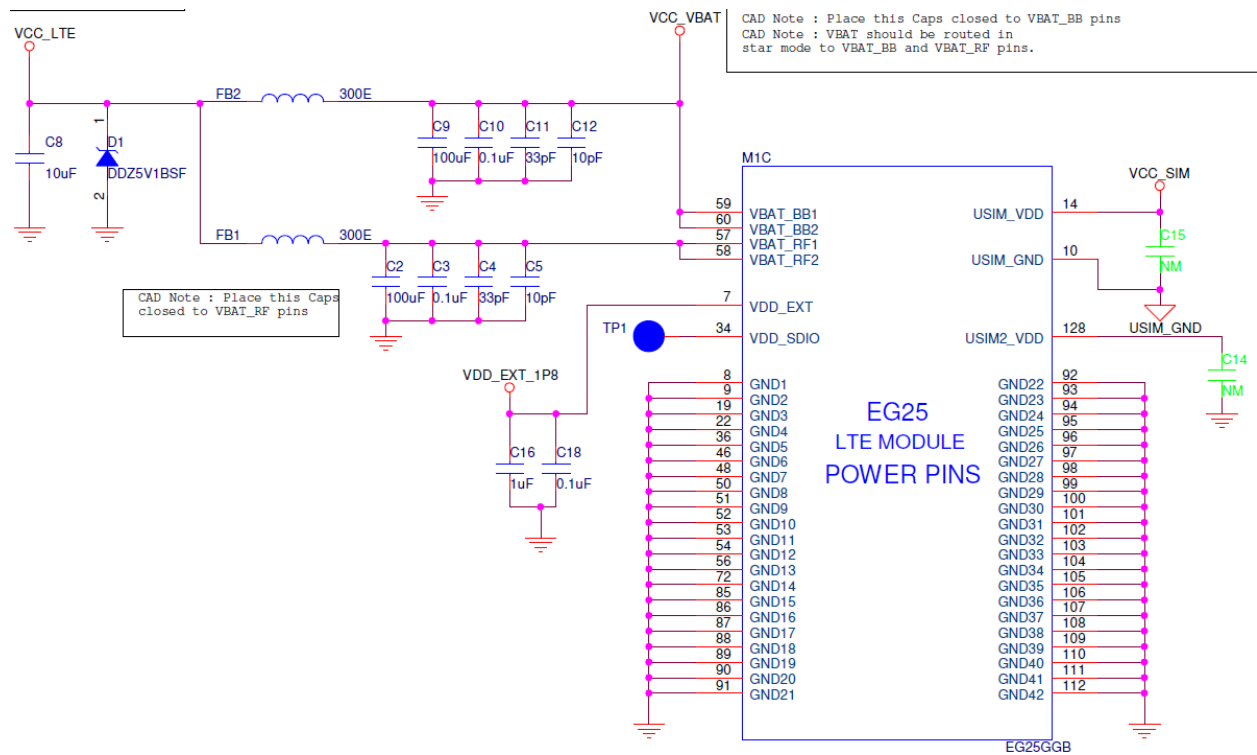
VCC_LTE

VCC_VBAT

CAD Note : Place this Caps closed to VBAT_BB pins
CAD Note : VBAT should be routed in star mode to VBAT_BB and VBAT_RF pins.

FB2 300E
C9 100uF
C10 0.1uF
C11 33pF
C12 10pF

C8 10uF
D1 DDZ5V1BSF
1
2

FB1 300E
C2 100uF
C3 0.1uF
C4 33pF
C5 10pF

CAD Note : Place this Caps closed to VBAT_RF pins

M1C
59 VBAT_BB1
60 VBAT_BB2
57 VBAT_RF1
58 VBAT_RF2
7 VDD_EXT
34 VDD_SDIO
TP1

VDD_EXT_1P8
C16 1uF
C18 0.1uF

VCC_SIM
14 USIM_VDD
10 USIM_GND
C15 NM
USIM_GND
128 USIM2_VDD
C14 NM

8 GND1
9 GND2
19 GND3
22 GND4
36 GND5
46 GND6
48 GND7
50 GND8
51 GND9
52 GND10
53 GND11
54 GND12
56 GND13
72 GND14
85 GND15
86 GND16
87 GND17
88 GND18
89 GND19
90 GND20
91 GND21

EG25
LTE MODULE
POWER PINS

92 GND22
93 GND23
94 GND24
95 GND25
96 GND26
97 GND27
98 GND28
99 GND29
100 GND30
101 GND31
102 GND32
103 GND33
104 GND34
105 GND35
106 GND36
107 GND37
108 GND38
109 GND39
110 GND40
111 GND41
112 GND42

EG25GGB